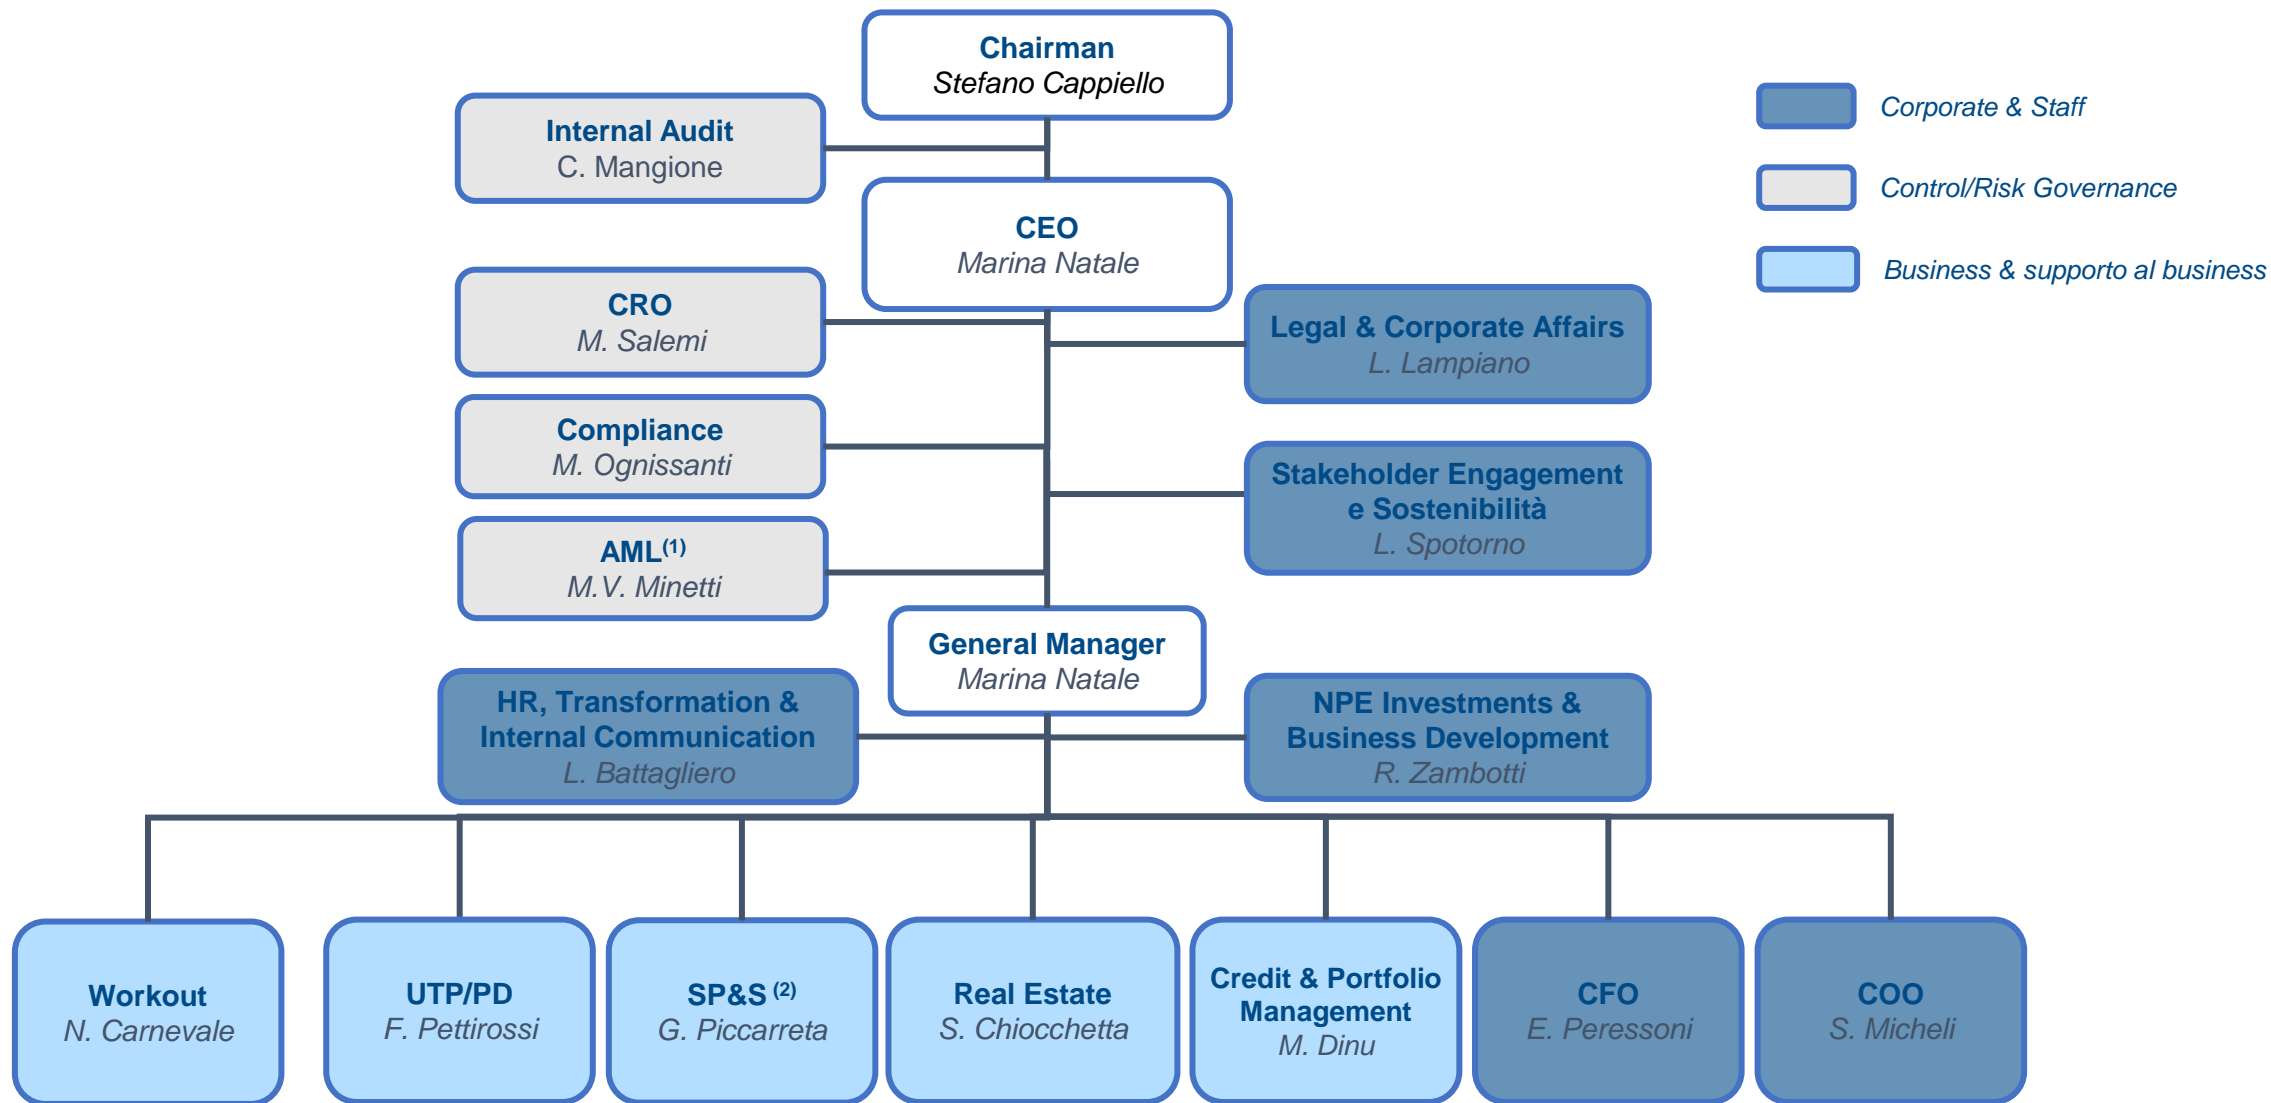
Chairman
Stefano Cappiello

Corporate & Staff

Control/Risk Governance

Business & supporto al business

Internal Audit
C. Mangione

CEO
Marina Natale

CRO
M. Salemi

Legal & Corporate Affairs
L. Lampiano

Compliance
M. Ognissanti

Stakeholder Engagement e Sostenibilità
L. Spotorno

AML$^{(1)}$
M.V. Minetti

General Manager
Marina Natale

HR, Transformation & Internal Communication
L. Battagliero

NPE Investments & Business Development
R. Zambotti

Workout
N. Carnevale

UTP/PD
F. Pettirossi

SP&S $^{(2)}$
G. Piccarreta

Real Estate
S. Chiocchetta

Credit & Portfolio Management
M. Dinu

CFO
E. Peressoni

COO
S. Micheli